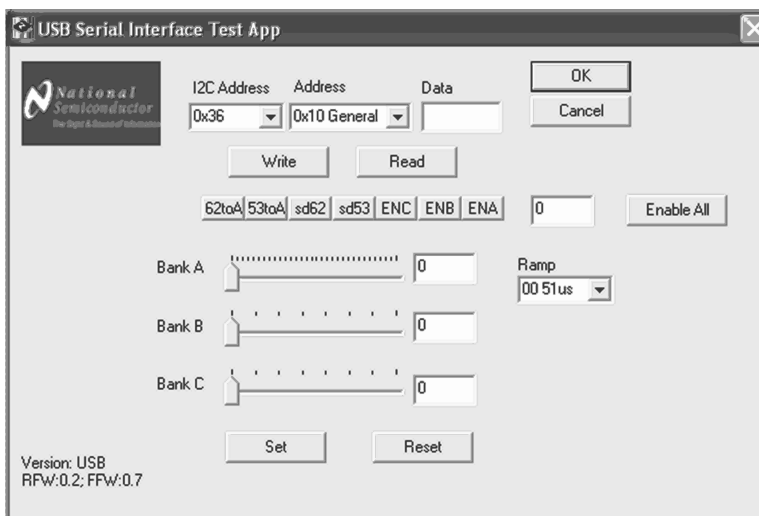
USB Serial Interface Test App

National Semiconductor
The Sight & Sound of Information

I2C Address
0x36
Address
0x10 General
Data

OK
Cancel

Write
Read

62toA
53toA
sd62
sd53
ENC
ENB
ENA
0
Enable All

Bank A
0
Ramp
00 51us

Bank B
0

Bank C
0

Set
Reset

Version: USB
RFW:0.2; FFW:0.7